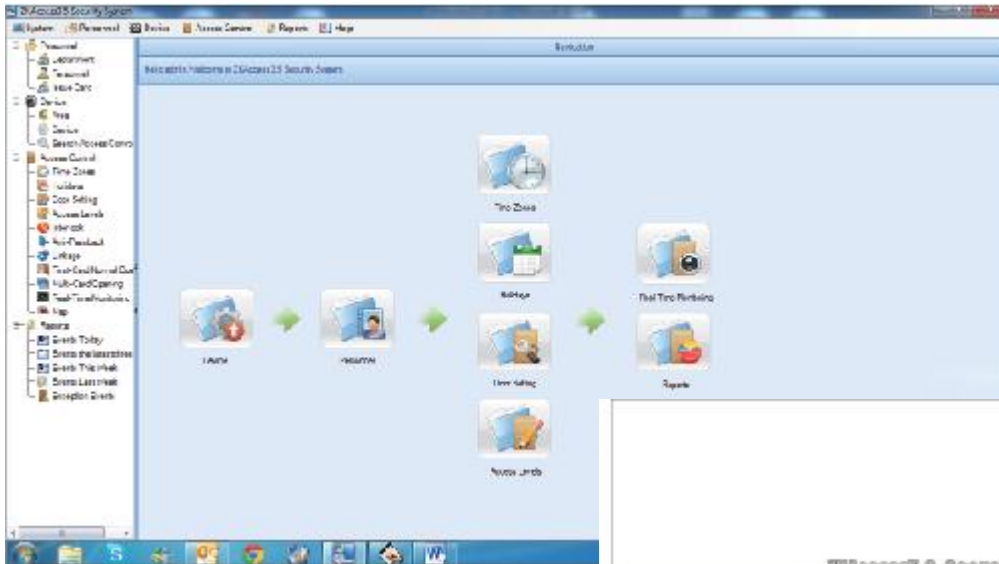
ZKAccess3.5 Security System

System Personnel Device Access Control Reports Help

Personnel
Department
Personnel
Issue Card
Device
Area
Device
Search Access Control
Access Control
Time Zones
Holidays
Door Setting
Access Levels
Interlock
Anti-Passback
Linkage
First-Card Normal Open
Multi-Card Opening
Real-Time Monitoring
Map
Reports
Events Today
Events the last three days
Events This Week
Events Last Week
Exception Events

Navigation

Welcome to ZKAccess3.5 Security System

Time Zones
Holidays
Door Setting
Access Levels
Real-Time Monitoring
Reports
Device
Personnel